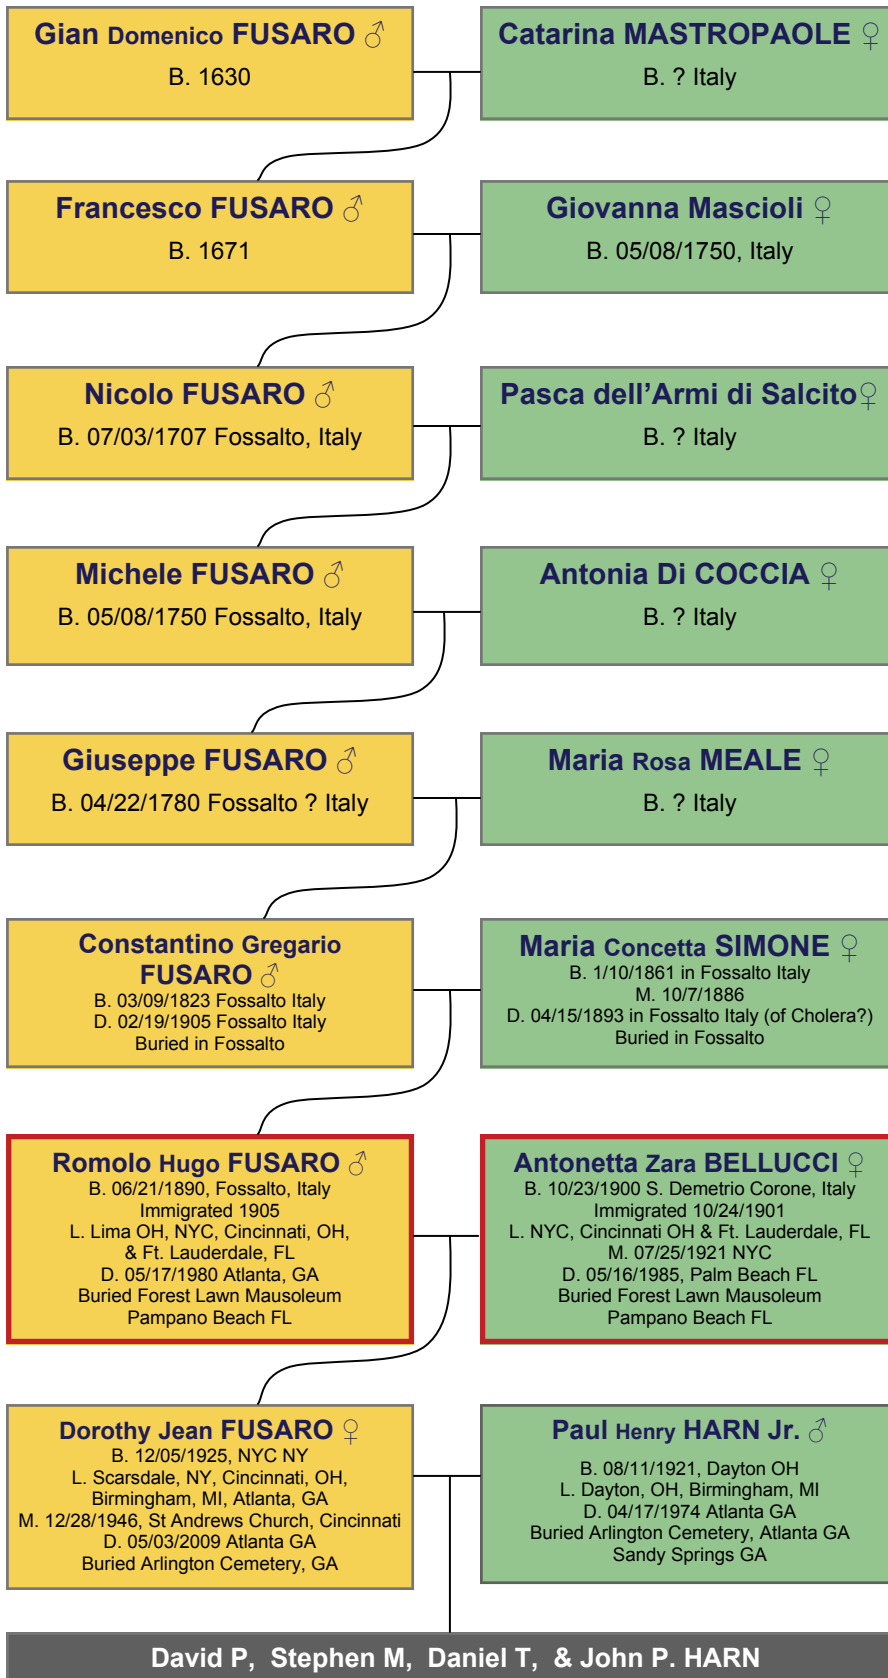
Gian Domenico FUSARO ♂
B. 1630

Catarina MASTROPAOLE ♀
B. ? Italy

Francesco FUSARO ♂
B. 1671

Giovanna Mascioli ♀
B. 05/08/1750, Italy

Nicolo FUSARO ♂
B. 07/03/1707 Fossalto, Italy

Pasca dell'Armi di Salcito♀
B. ? Italy

Michele FUSARO ♂
B. 05/08/1750 Fossalto, Italy

Antonia Di COCCIA ♀
B. ? Italy

Giuseppe FUSARO ♂
B. 04/22/1780 Fossalto ? Italy

Maria Rosa MEALE ♀
B. ? Italy

Constantino Gregario FUSARO ♂
B. 03/09/1823 Fossalto Italy
D. 02/19/1905 Fossalto Italy
Buried in Fossalto

Maria Concetta SIMONE ♀
B. 1/10/1861 in Fossalto Italy
M. 10/7/1886
D. 04/15/1893 in Fossalto Italy (of Cholera?)
Buried in Fossalto

Romolo Hugo FUSARO ♂
B. 06/21/1890, Fossalto, Italy
Immigrated 1905
L. Lima OH, NYC, Cincinnati, OH, & Ft. Lauderdale, FL
D. 05/17/1980 Atlanta, GA
Buried Forest Lawn Mausoleum
Pampano Beach FL

Antonetta Zara BELLUCCI ♀
B. 10/23/1900 S. Demetrio Corone, Italy
Immigrated 10/24/1901
L. NYC, Cincinnati OH & Ft. Lauderdale, FL
M. 07/25/1921 NYC
D. 05/16/1985, Palm Beach FL
Buried Forest Lawn Mausoleum
Pampano Beach FL

Dorothy Jean FUSARO ♀
B. 12/05/1925, NYC NY
L. Scarsdale, NY, Cincinnati, OH, Birmingham, MI, Atlanta, GA
M. 12/28/1946, St Andrews Church, Cincinnati
D. 05/03/2009 Atlanta GA
Buried Arlington Cemetery, GA

Paul Henry HARN Jr. ♂
B. 08/11/1921, Dayton OH
L. Dayton, OH, Birmingham, MI
D. 04/17/1974 Atlanta GA
Buried Arlington Cemetery, Atlanta GA
Sandy Springs GA

David P, Stephen M, Daniel T, & John P. HARN